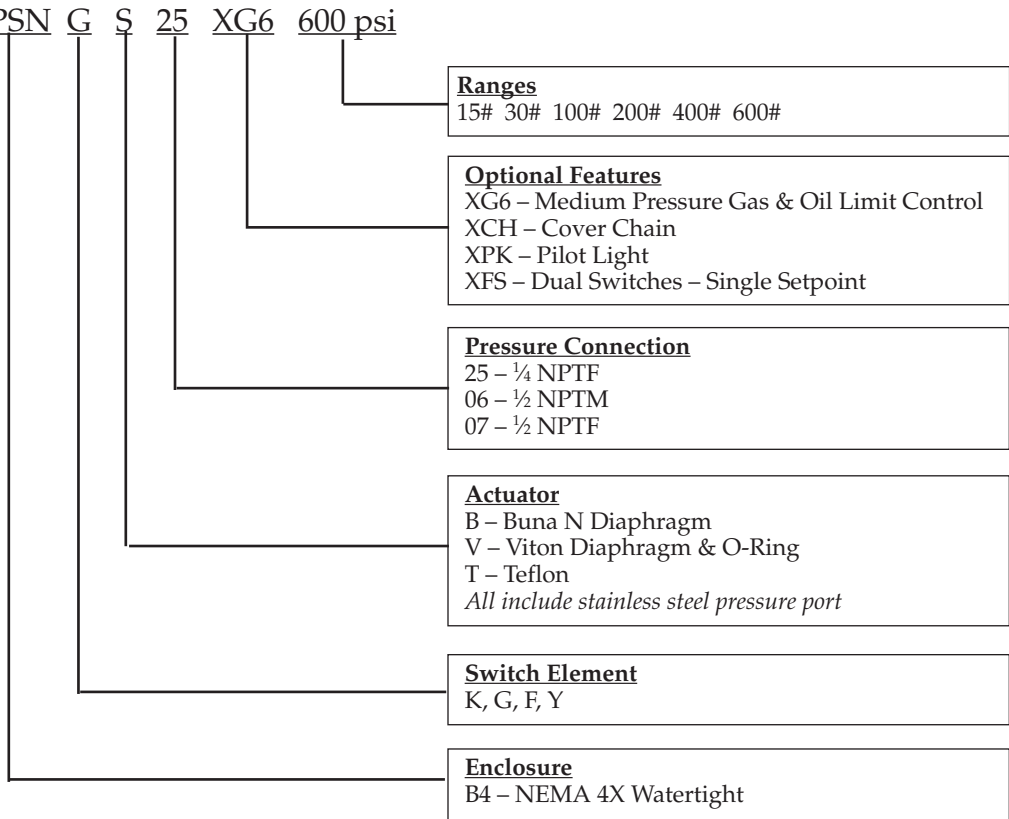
PSN G S 25 XG6 600 psi

Ranges
15# 30# 100# 200# 400# 600#

Optional Features
XG6 – Medium Pressure Gas & Oil Limit Control
XCH – Cover Chain
XPK – Pilot Light
XFS – Dual Switches – Single Setpoint

Pressure Connection
25 – ¼ NPTF
06 – ½ NPTM
07 – ½ NPTF

Actuator
B – Buna N Diaphragm
V – Viton Diaphragm & O-Ring
T – Teflon
All include stainless steel pressure port

Switch Element
K, G, F, Y

Enclosure
B4 – NEMA 4X Watertight